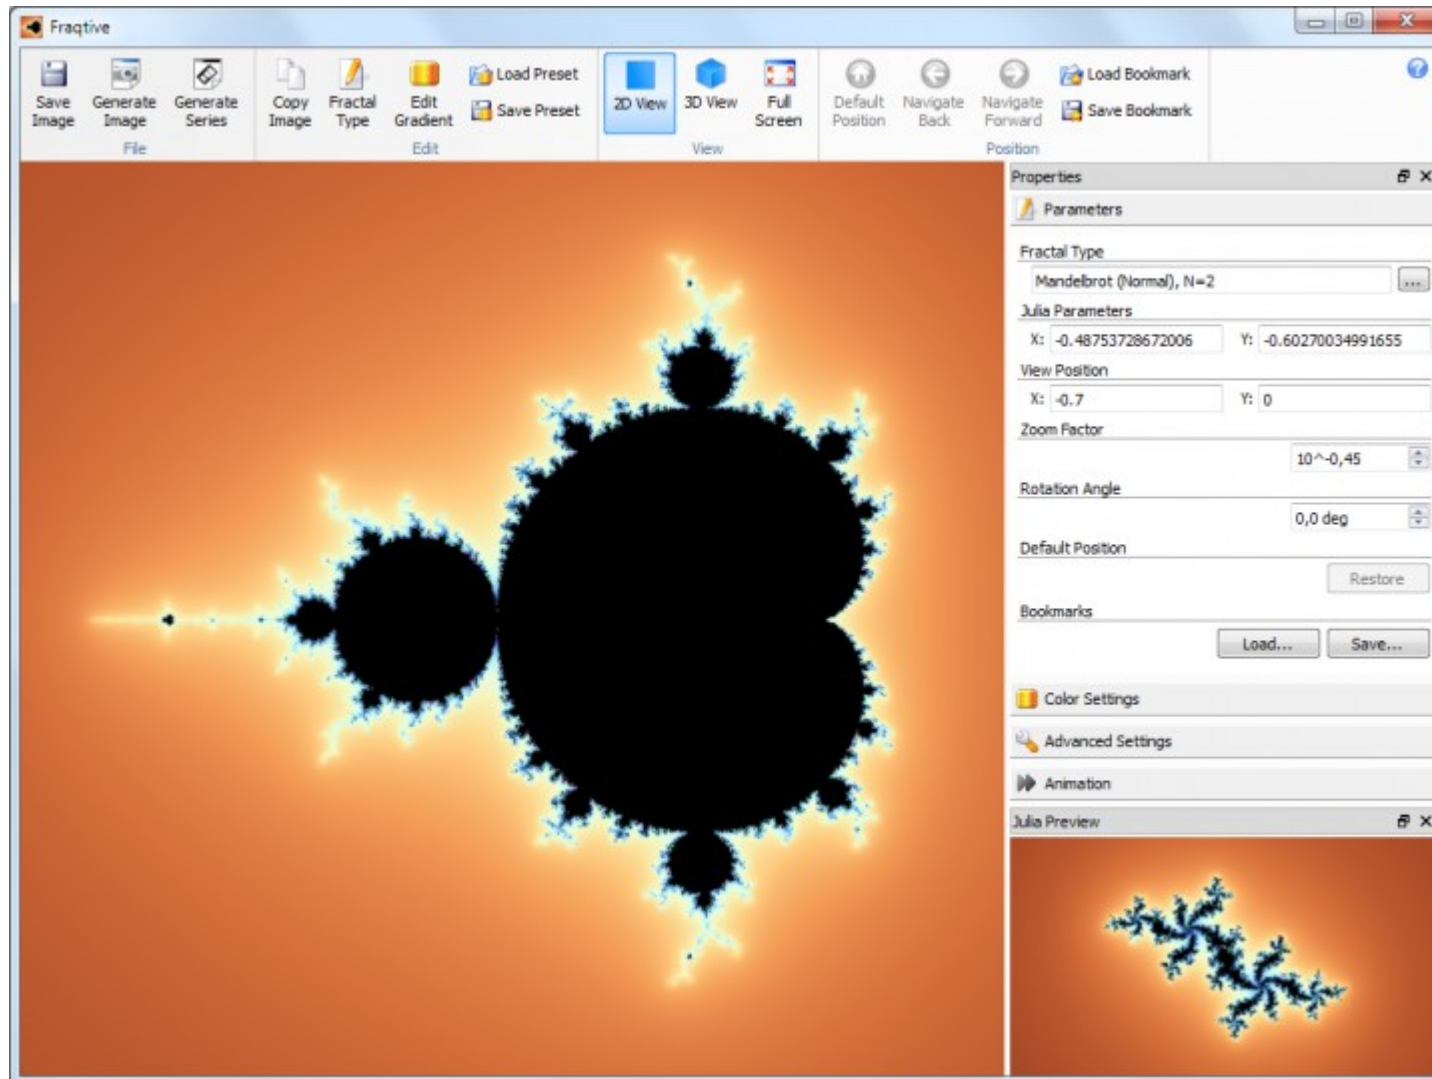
Fraqtive

Save Image
Generate Image
Generate Series
File

Copy Image
Fractal Type
Edit Gradient
Load Preset
Save Preset
Edit

2D View
3D View
Full Screen
View

Default Position
Navigate Back
Navigate Forward
Load Bookmark
Save Bookmark
Position

Properties
Parameters
Fractal Type
Mandelbrot (Normal), N=2
...
Julia Parameters
X: -0.48753728672006
Y: -0.60270034991655
View Position
X: -0.7
Y: 0
Zoom Factor
10^-0,45
Rotation Angle
0,0 deg
Default Position
Restore
Bookmarks
Load...
Save...
Color Settings
Advanced Settings
Animation
Julia Preview